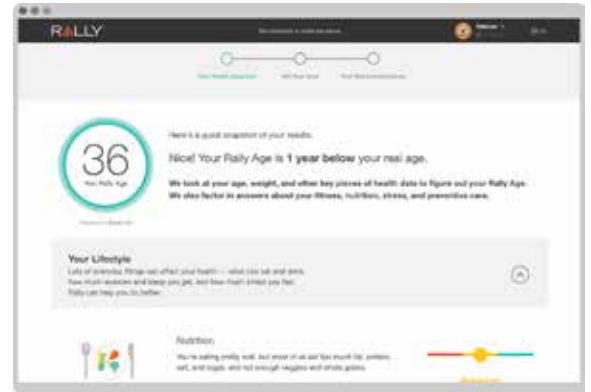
RALLY

36
Your Rally Age

Here's a quick snapshot of your results.

Nice! Your Rally Age is 1 year below your real age.

We look at your age, weight, and other key pieces of health data to figure out your Rally Age. We also factor in answers about your fitness, nutrition, stress, and preventive care.

Your Lifestyle
Lots of everyday things can affect your health — what you eat and drink, how much exercise and sleep you get, and how much stress you feel. Rally can help you do better.

Nutrition
You're eating pretty well, but most of us eat too much fat, protein, salt, and sugar, and not enough veggies and whole grains.

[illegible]